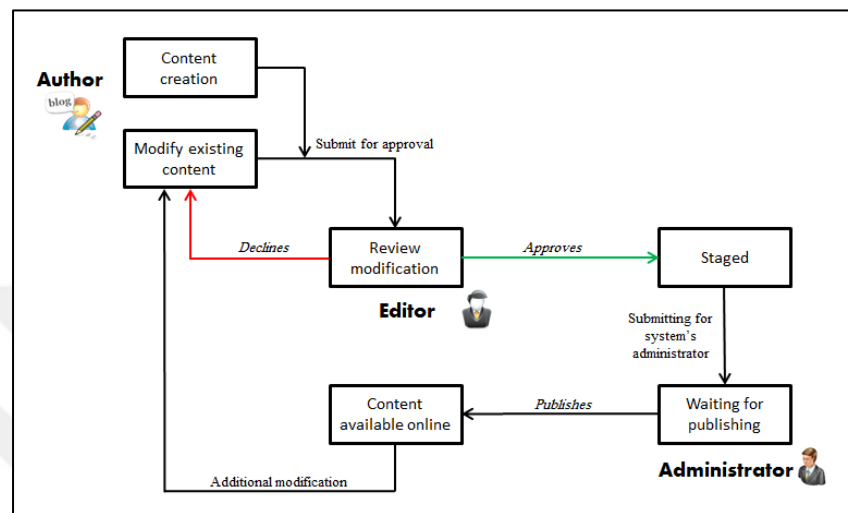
Author

blog

Content creation

Modify existing content

Submit for approval

Declines

Review modification

Approves

Staged

Editor

Submitting for system's administrator

Content available online

Publishes

Waiting for publishing

Administrator

Additional modification